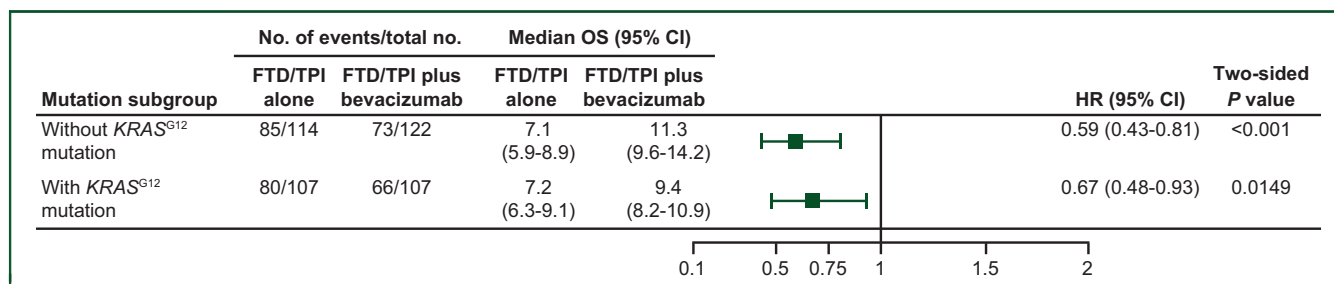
| Mutation subgroup | No. of events/total no. FTD/TPI alone | No. of events/total no. FTD/TPI plus bevacizumab | Median OS (95% CI) FTD/TPI alone | Median OS (95% CI) FTD/TPI plus bevacizumab | HR (95% CI) | Two-sided *P* value |
|---|---|---|---|---|---|---|
| Without *KRAS*$^{G12}$ mutation | 85/114 | 73/122 | 7.1 (5.9-8.9) | 11.3 (9.6-14.2) | 0.59 (0.43-0.81) | <0.001 |
| With *KRAS*$^{G12}$ mutation | 80/107 | 66/107 | 7.2 (6.3-9.1) | 9.4 (8.2-10.9) | 0.67 (0.48-0.93) | 0.0149 |

0.1 0.5 0.75 1 1.5 2